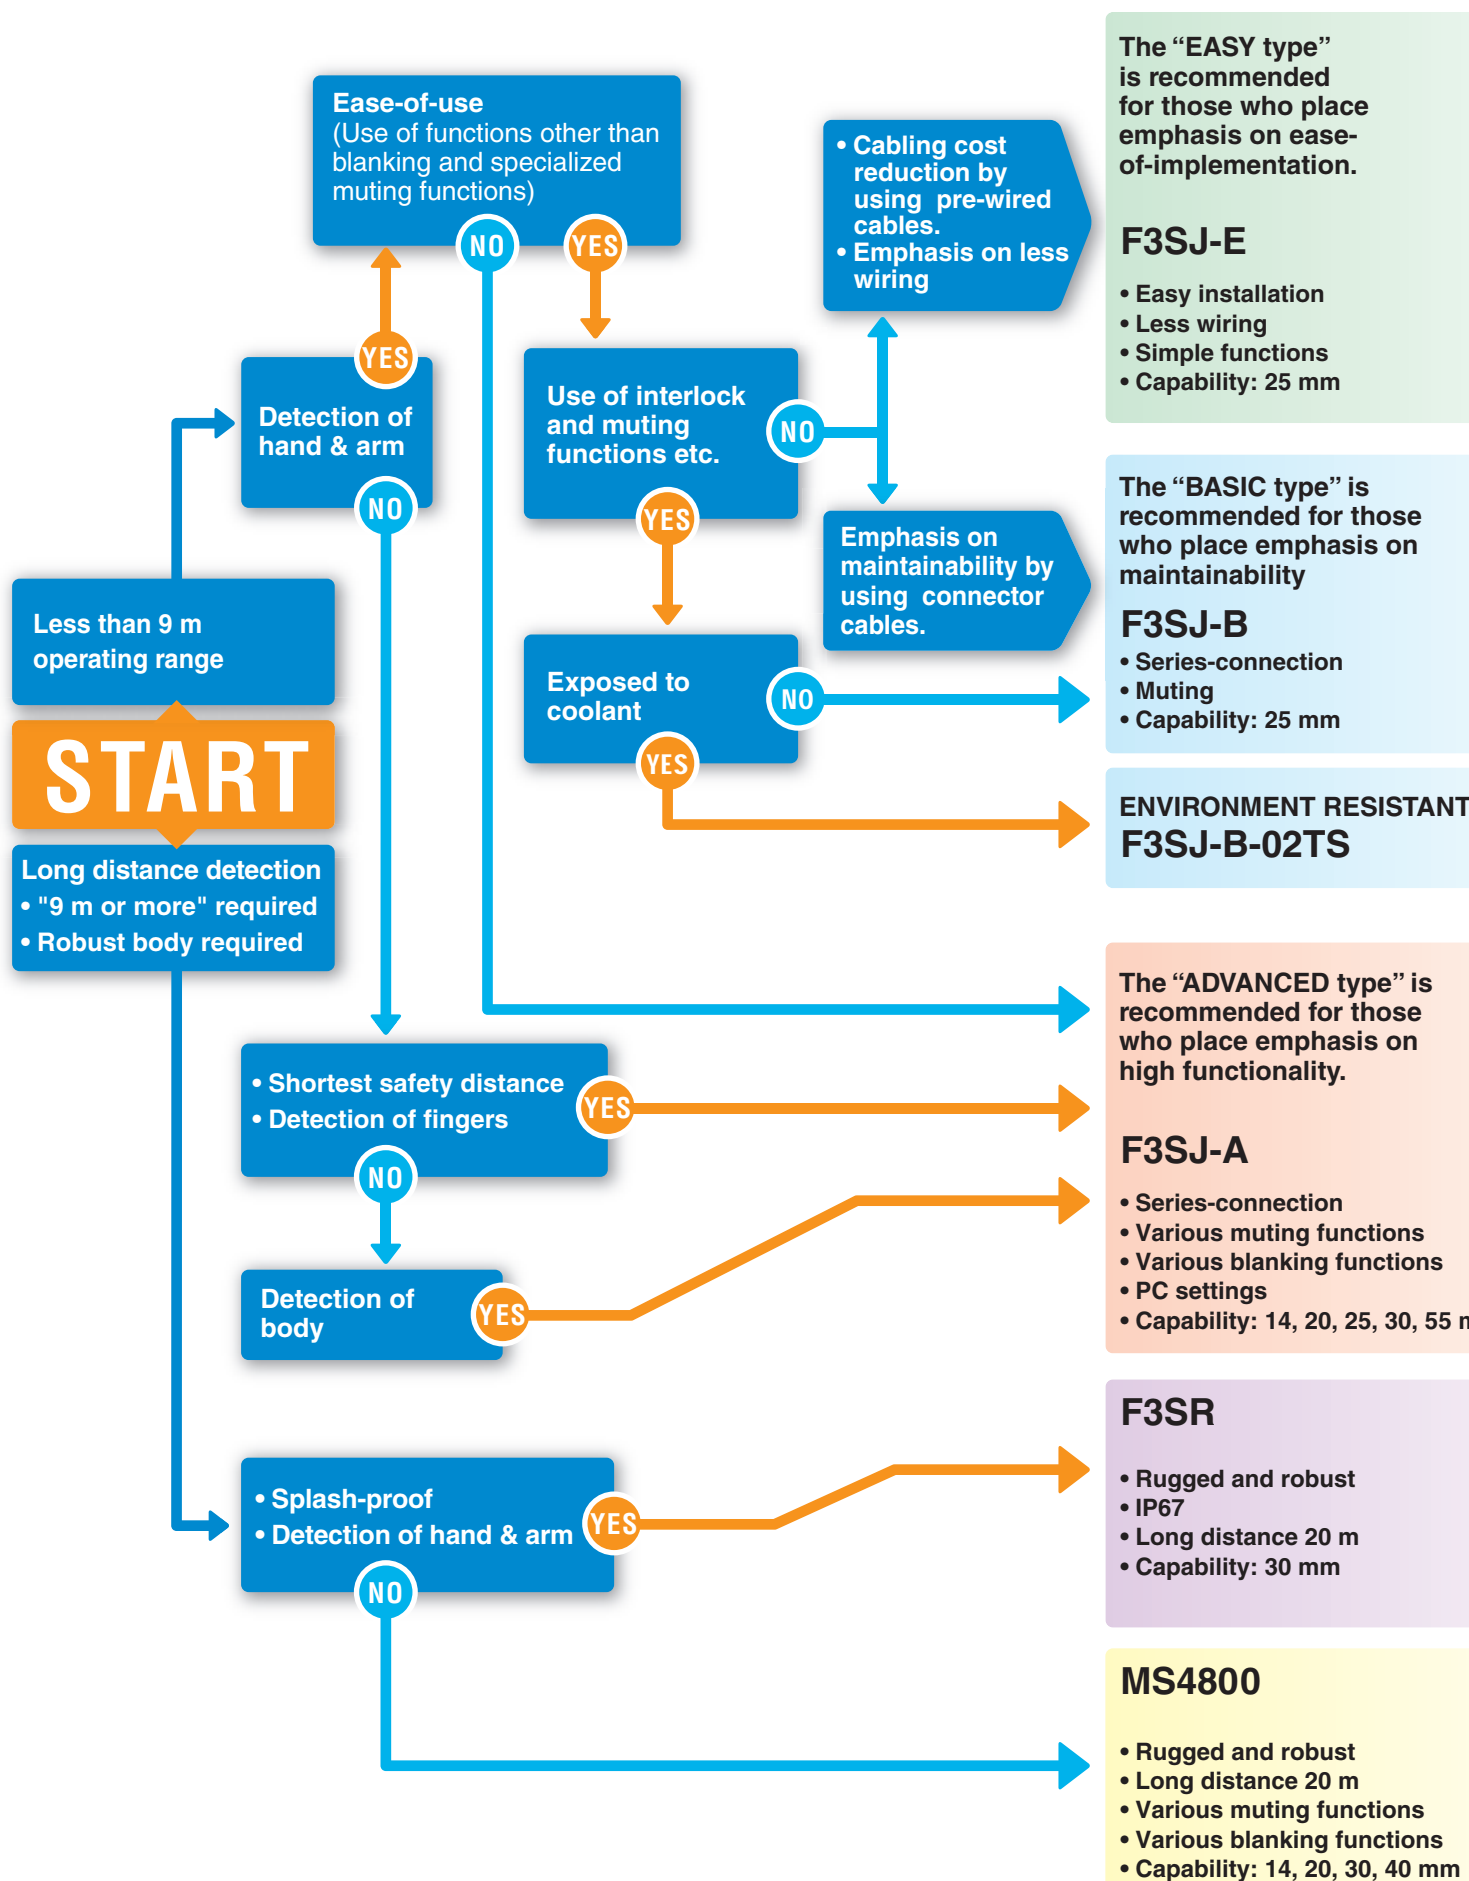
Ease-of-use
(Use of functions other than blanking and specialized muting functions)

NO

YES

• Cabling cost reduction by using pre-wired cables.
• Emphasis on less wiring

The “EASY type” is recommended for those who place emphasis on ease-of-implementation.

F3SJ-E

• Easy installation
• Less wiring
• Simple functions
• Capability: 25 mm

YES

Detection of hand & arm

NO

Use of interlock and muting functions etc.

NO

YES

Emphasis on maintainability by using connector cables.

The “BASIC type” is recommended for those who place emphasis on maintainability

F3SJ-B

• Series-connection
• Muting
• Capability: 25 mm

Less than 9 m operating range

START

Exposed to coolant

NO

YES

ENVIRONMENT RESISTANT
F3SJ-B-02TS

Long distance detection
• "9 m or more" required
• Robust body required

The “ADVANCED type” is recommended for those who place emphasis on high functionality.

• Shortest safety distance
• Detection of fingers

YES

NO

F3SJ-A

• Series-connection
• Various muting functions
• Various blanking functions
• PC settings
• Capability: 14, 20, 25, 30, 55 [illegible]

Detection of body

YES

F3SR

• Rugged and robust
• IP67
• Long distance 20 m
• Capability: 30 mm

• Splash-proof
• Detection of hand & arm

YES

NO

MS4800

• Rugged and robust
• Long distance 20 m
• Various muting functions
• Various blanking functions
• Capability: 14, 20, 30, 40 mm